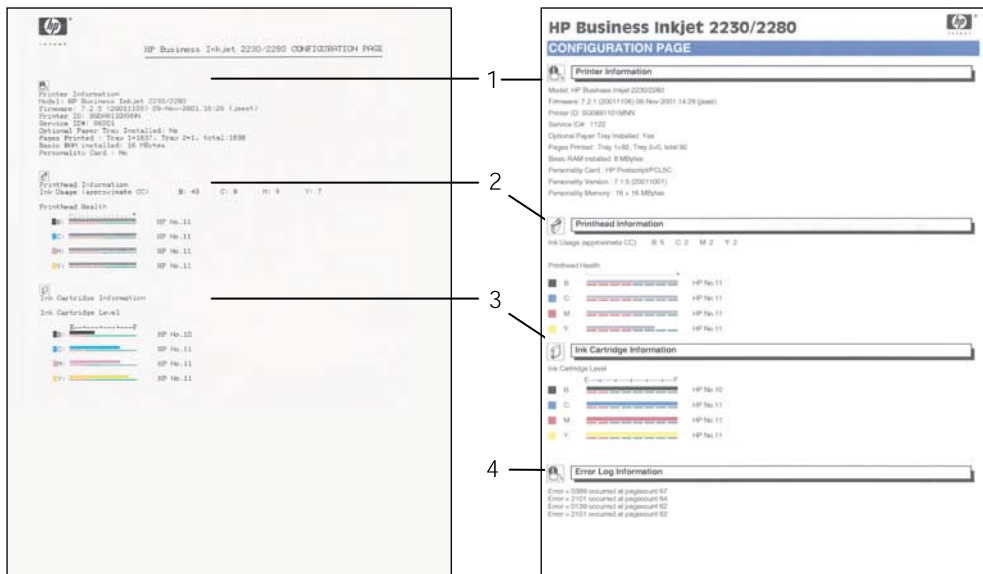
hp

HP Business Inkjet 2230/2280 CONFIGURATION PAGE

Printer Information
Model: HP Business Inkjet 2230/2280
Firmware: 7.2.5 (20011106) 09-Nov-2001.16:26 (jeevt)
Printer ID: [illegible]
Service ID#: 96001
Optional Paper Tray Installed: No
Pages Printed : Tray 1=1837, Tray 2=1, total:1838
Basic RAM installed: 16 MBytes
Personality Card : No

Printhead Information
Ink Usage (approximate CC) B: 49 C: 8 M: 9 Y: 7

Printhead Health
B: HP No.11
C: HP No.11
M: HP No.11
Y: HP No.11

Ink Cartridge Information
Ink Cartridge Level
E F
B: HP No.10
C: HP No.11
M: HP No.11
Y: HP No.11

1
2
3
4

HP Business Inkjet 2230/2280
hp
CONFIGURATION PAGE

Printer Information
Model: HP Business Inkjet 2230/2280
Firmware: 7.2.1 (20011106) 06-Nov-2001.14:29 (jeevt)
Printer ID: SG0881101MNN
Service ID#: 1122
Optional Paper Tray Installed: Yes
Pages Printed : Tray 1=92, Tray 2=0, total:92
Basic RAM installed: 8 MBytes
Personality Card : HP Postscript/PCL5C
Personality Version : 7.1.5 (20011001)
Personality Memory : 16 + 16 MBytes

Printhead Information
Ink Usage (approximate CC) B 5 C 2 M 2 Y 2

Printhead Health
B HP No 11
C HP No 11
M HP No 11
Y HP No 11

Ink Cartridge Information
Ink Cartridge Level
E F
B HP No 10
C HP No 11
M HP No 11
Y HP No 11

Error Log Information
Error = 0399 occurred at pagecount 87
Error = 2101 occurred at pagecount 84
Error = 0139 occurred at pagecount 82
Error = 2101 occurred at pagecount 82